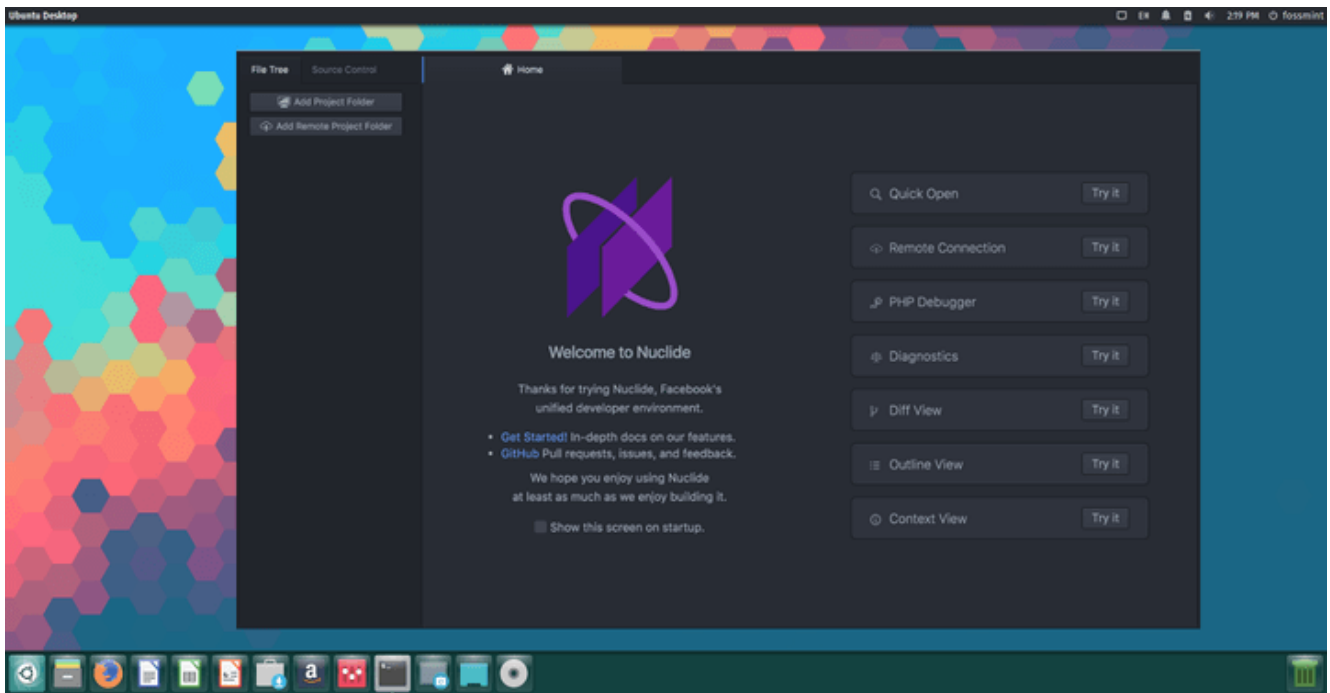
Ubuntu Desktop

EN 2:19 PM fossmint

File Tree Source Control

Add Project Folder

Add Remote Project Folder

Home

Welcome to Nuclide

Thanks for trying Nuclide, Facebook's unified developer environment.

• Get Started! In-depth docs on our features.
• GitHub Pull requests, issues, and feedback.

We hope you enjoy using Nuclide at least as much as we enjoy building it.

Show this screen on startup.

Quick Open Try it

Remote Connection Try it

PHP Debugger Try it

Diagnostics Try it

Diff View Try it

Outline View Try it

Context View Try it